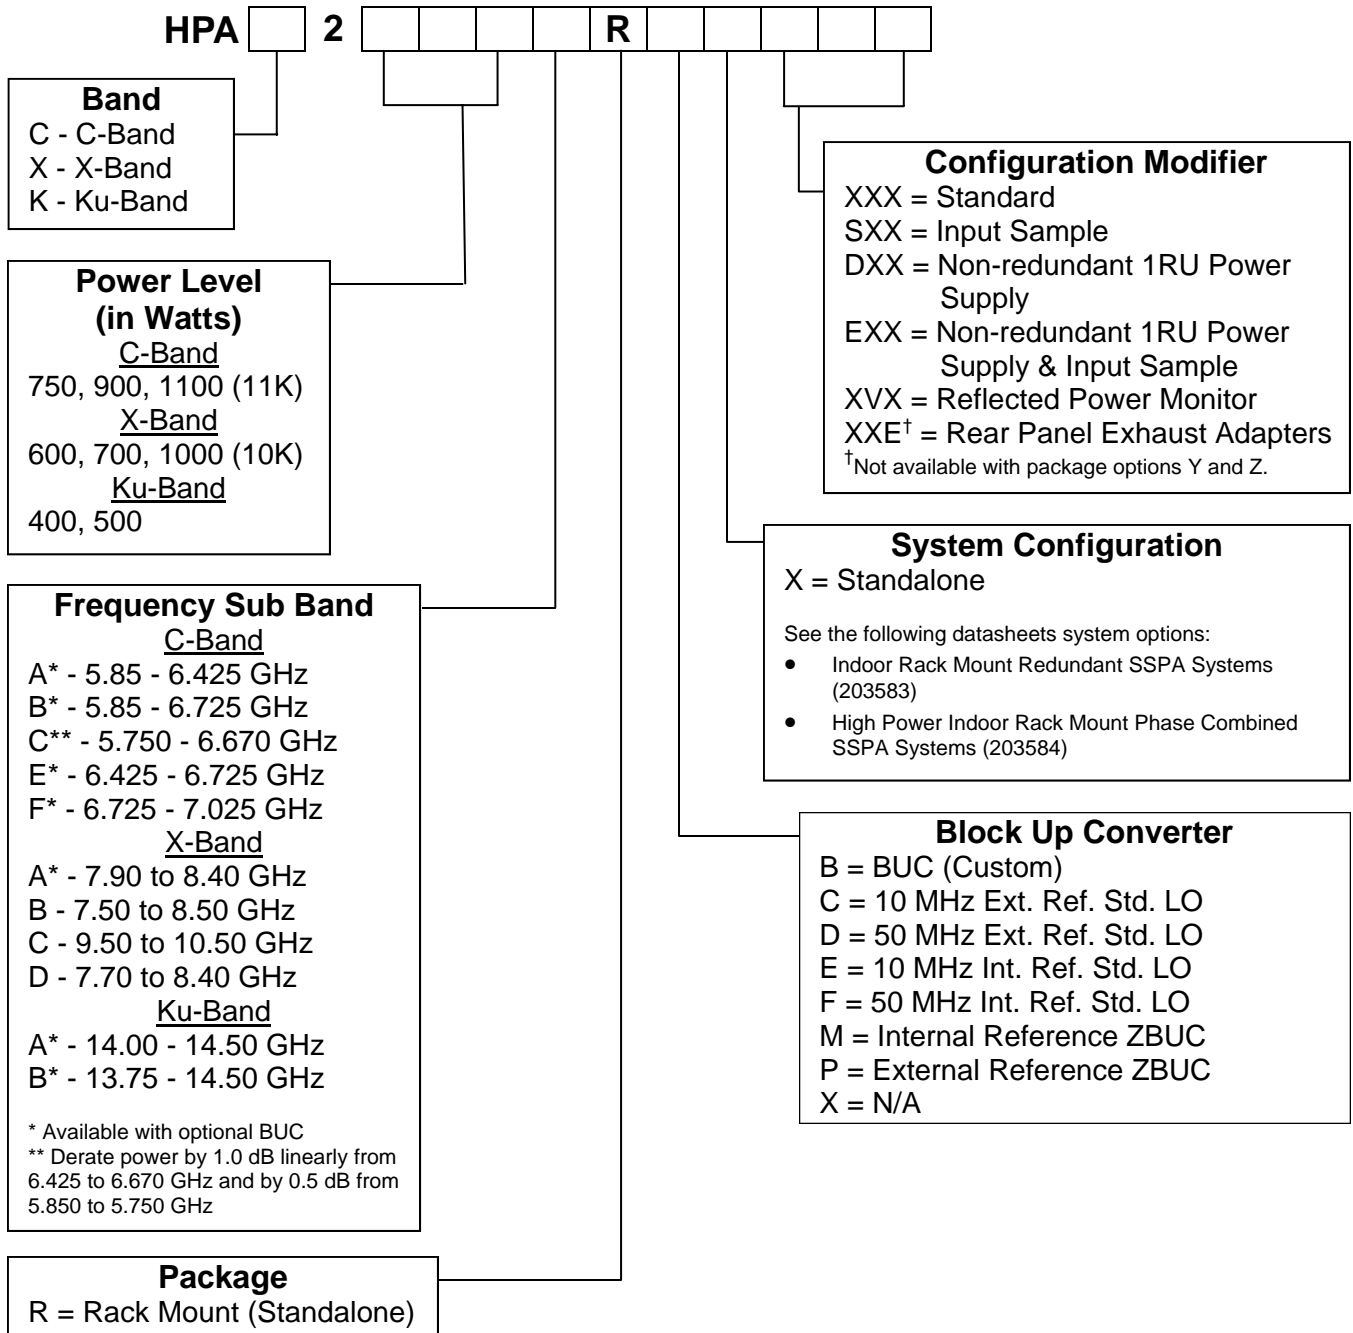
HPA 2 R

Band
C - C-Band
X - X-Band
K - Ku-Band

Power Level
(in Watts)
C-Band
750, 900, 1100 (11K)
X-Band
600, 700, 1000 (10K)
Ku-Band
400, 500

Frequency Sub Band
C-Band
A* - 5.85 - 6.425 GHz
B* - 5.85 - 6.725 GHz
C** - 5.750 - 6.670 GHz
E* - 6.425 - 6.725 GHz
F* - 6.725 - 7.025 GHz
X-Band
A* - 7.90 to 8.40 GHz
B - 7.50 to 8.50 GHz
C - 9.50 to 10.50 GHz
D - 7.70 to 8.40 GHz
Ku-Band
A* - 14.00 - 14.50 GHz
B* - 13.75 - 14.50 GHz

* Available with optional BUC
** Derate power by 1.0 dB linearly from 6.425 to 6.670 GHz and by 0.5 dB from 5.850 to 5.750 GHz

Package
R = Rack Mount (Standalone)

Configuration Modifier
XXX = Standard
SXX = Input Sample
DXX = Non-redundant 1RU Power Supply
EXX = Non-redundant 1RU Power Supply & Input Sample
XVX = Reflected Power Monitor
XXE$^{\dagger}$ = Rear Panel Exhaust Adapters
$^{\dagger}$Not available with package options Y and Z.

System Configuration
X = Standalone

See the following datasheets system options:
• Indoor Rack Mount Redundant SSPA Systems (203583)
• High Power Indoor Rack Mount Phase Combined SSPA Systems (203584)

Block Up Converter
B = BUC (Custom)
C = 10 MHz Ext. Ref. Std. LO
D = 50 MHz Ext. Ref. Std. LO
E = 10 MHz Int. Ref. Std. LO
F = 50 MHz Int. Ref. Std. LO
M = Internal Reference ZBUC
P = External Reference ZBUC
X = N/A